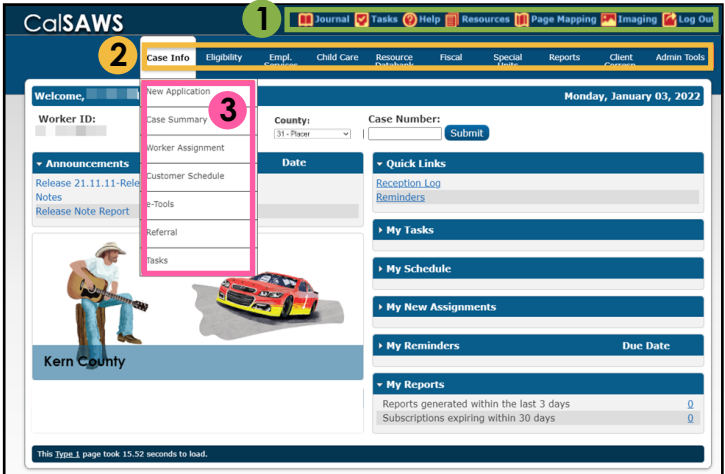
CalSAWS

1

Journal Tasks Help Resources Page Mapping Imaging Log Out

2

Case Info Eligibility Empl. Services Child Care Resource Databank Fiscal Special Units Reports Client Corresp. Admin Tools

Welcome, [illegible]

Monday, January 03, 2022

Worker ID:

County:

31 - Placer

Case Number:

Submit

New Application

3

Case Summary

Worker Assignment

Customer Schedule

e-Tools

Referral

Tasks

Announcements

Date

Release 21.11.11-Rele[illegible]

Notes

Release Note Report

Kern County

Quick Links

Reception Log

Reminders

My Tasks

My Schedule

My New Assignments

My Reminders

Due Date

My Reports

Reports generated within the last 3 days 0

Subscriptions expiring within 30 days 0

This Type 1 page took 15.52 seconds to load.